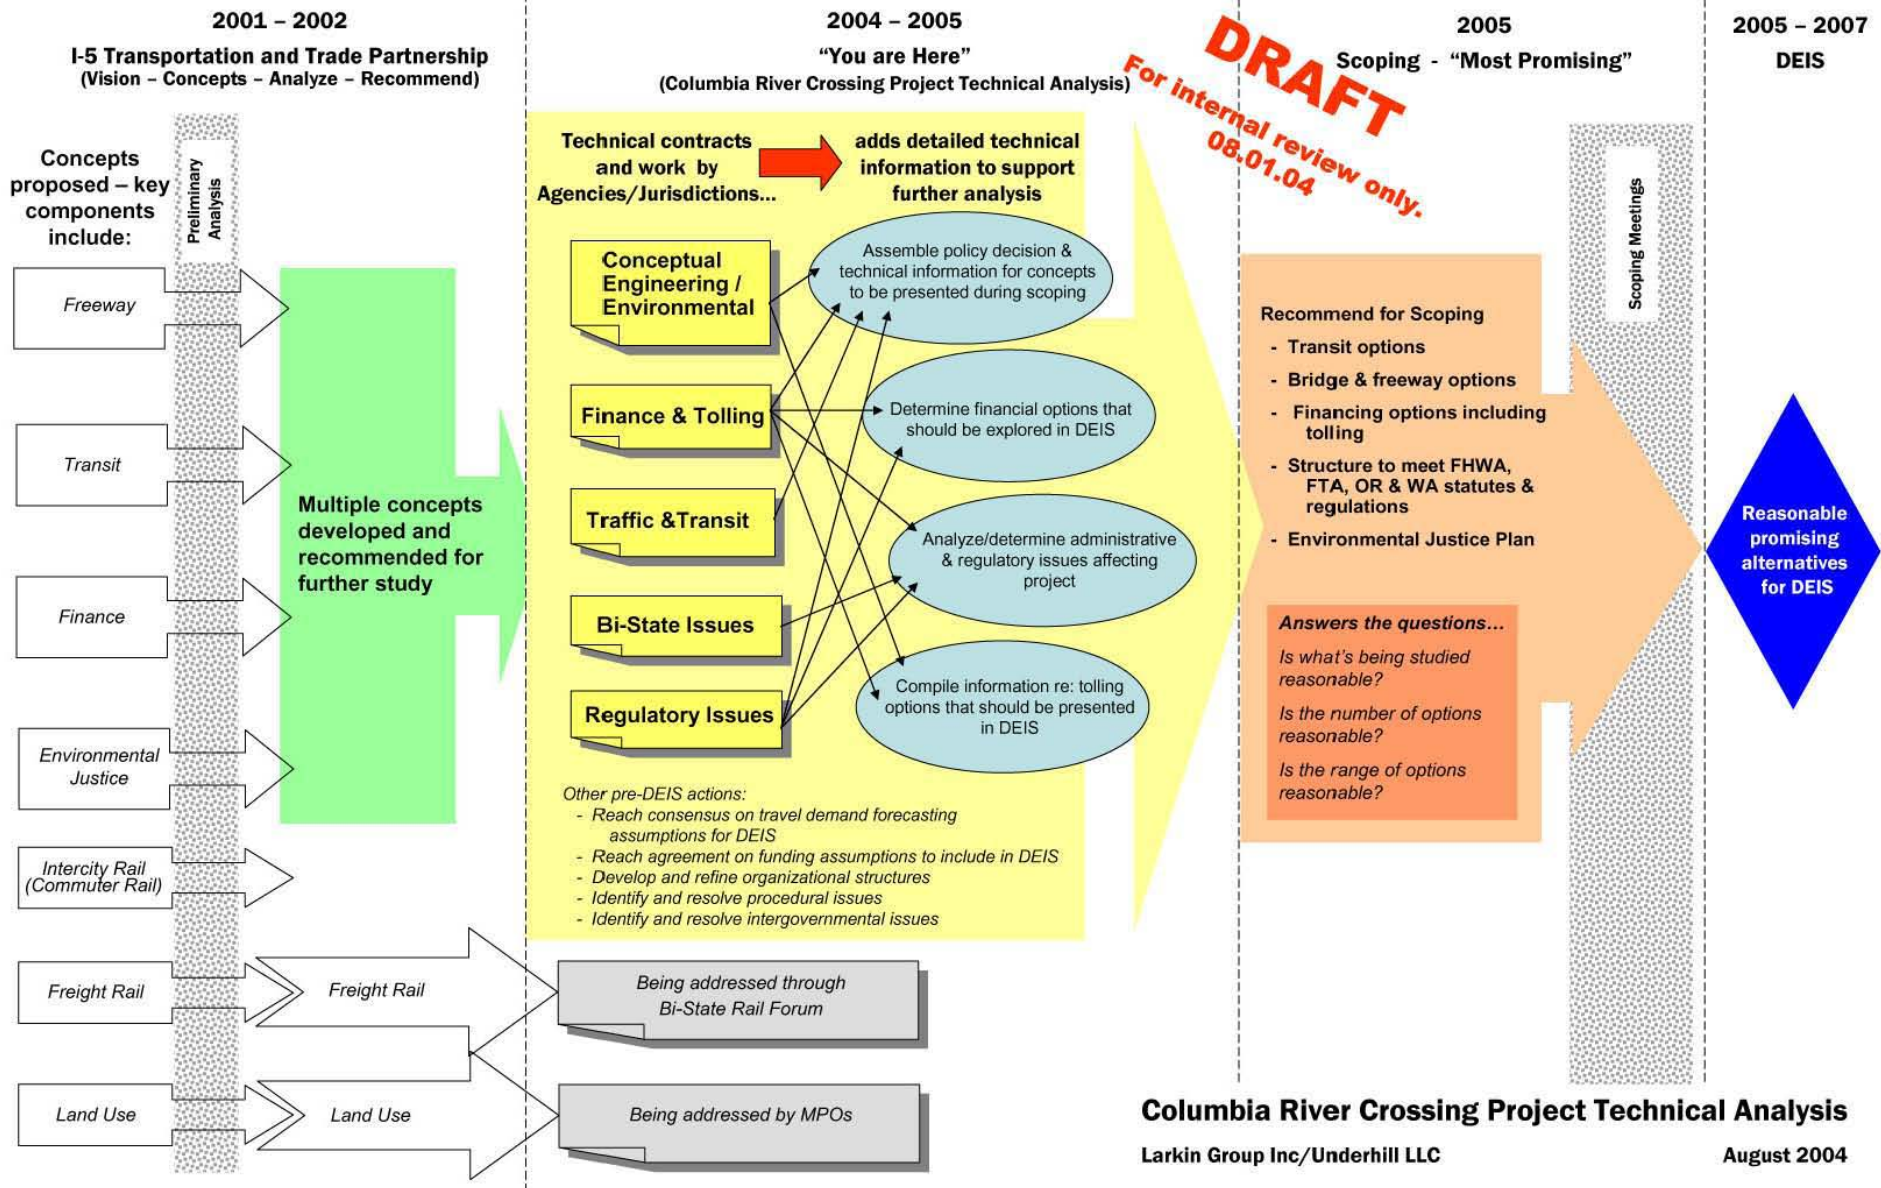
2001 – 2002
I-5 Transportation and Trade Partnership
(Vision – Concepts – Analyze – Recommend)

2004 – 2005
"You are Here"
(Columbia River Crossing Project Technical Analysis)

DRAFT
For internal review only.
08.01.04

2005
Scoping - "Most Promising"

2005 – 2007
DEIS

Concepts proposed – key components include:

Preliminary Analysis

Freeway

Transit

Finance

Environmental Justice

Intercity Rail (Commuter Rail)

Freight Rail

Land Use

Multiple concepts developed and recommended for further study

Technical contracts and work by Agencies/Jurisdictions...

adds detailed technical information to support further analysis

Conceptual Engineering / Environmental

Finance & Tolling

Traffic &Transit

Bi-State Issues

Regulatory Issues

Assemble policy decision & technical information for concepts to be presented during scoping

Determine financial options that should be explored in DEIS

Analyze/determine administrative & regulatory issues affecting project

Compile information re: tolling options that should be presented in DEIS

Other pre-DEIS actions:
- Reach consensus on travel demand forecasting assumptions for DEIS
- Reach agreement on funding assumptions to include in DEIS
- Develop and refine organizational structures
- Identify and resolve procedural issues
- Identify and resolve intergovernmental issues

Freight Rail

Land Use

Being addressed through Bi-State Rail Forum

Being addressed by MPOs

Recommend for Scoping
- Transit options
- Bridge & freeway options
- Financing options including tolling
- Structure to meet FHWA, FTA, OR & WA statutes & regulations
- Environmental Justice Plan

Answers the questions...
Is what's being studied reasonable?
Is the number of options reasonable?
Is the range of options reasonable?

Scoping Meetings

Reasonable promising alternatives for DEIS

Columbia River Crossing Project Technical Analysis
Larkin Group Inc/Underhill LLC
August 2004